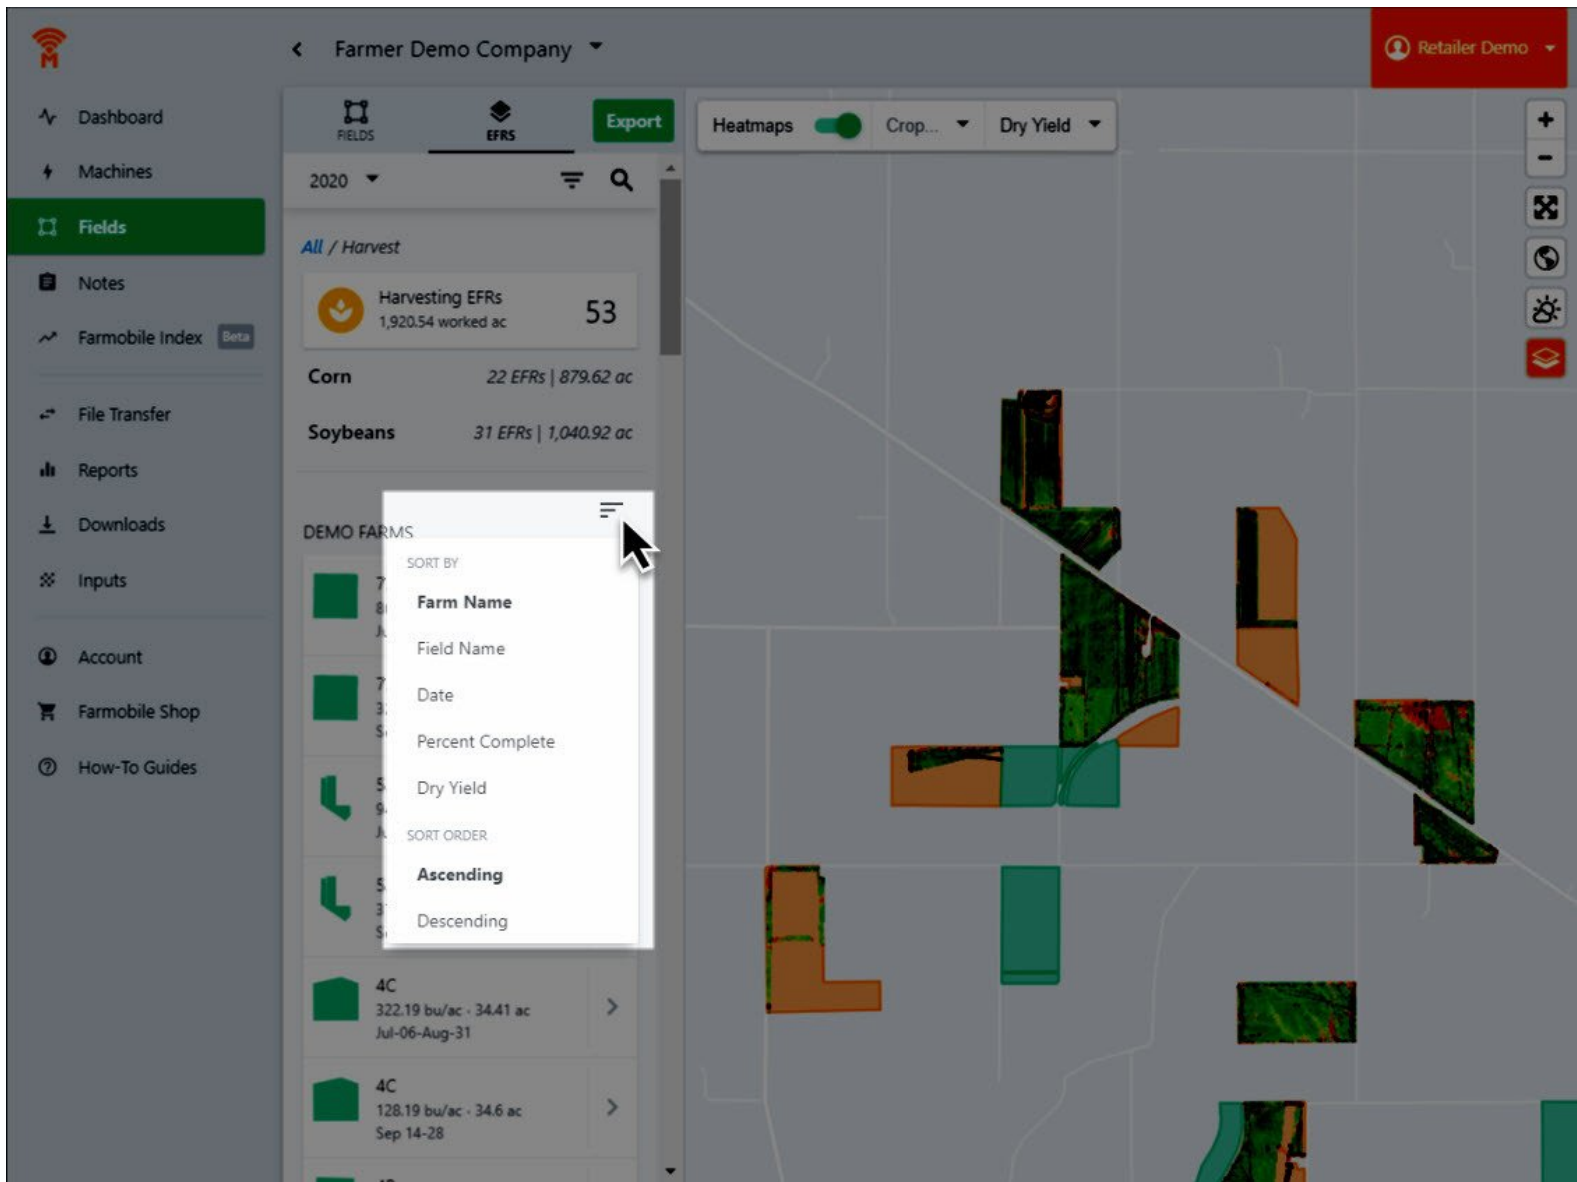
Farmer Demo Company

Retailer Demo

Dashboard
Machines
Fields
Notes
Farmobile Index Beta
File Transfer
Reports
Downloads
Inputs
Account
Farmobile Shop
How-To Guides

FIELDS
EFRS
Export

Heatmaps
Crop...
Dry Yield

2020

All / Harvest

Harvesting EFRs
1,920.54 worked ac
53

Corn 22 EFRs | 879.62 ac
Soybeans 31 EFRs | 1,040.92 ac

DEMO FARMS

SORT BY
Farm Name
Field Name
Date
Percent Complete
Dry Yield
SORT ORDER
Ascending
Descending

4C
322.19 bu/ac · 34.41 ac
Jul-06-Aug-31

4C
128.19 bu/ac · 34.6 ac
Sep 14-28